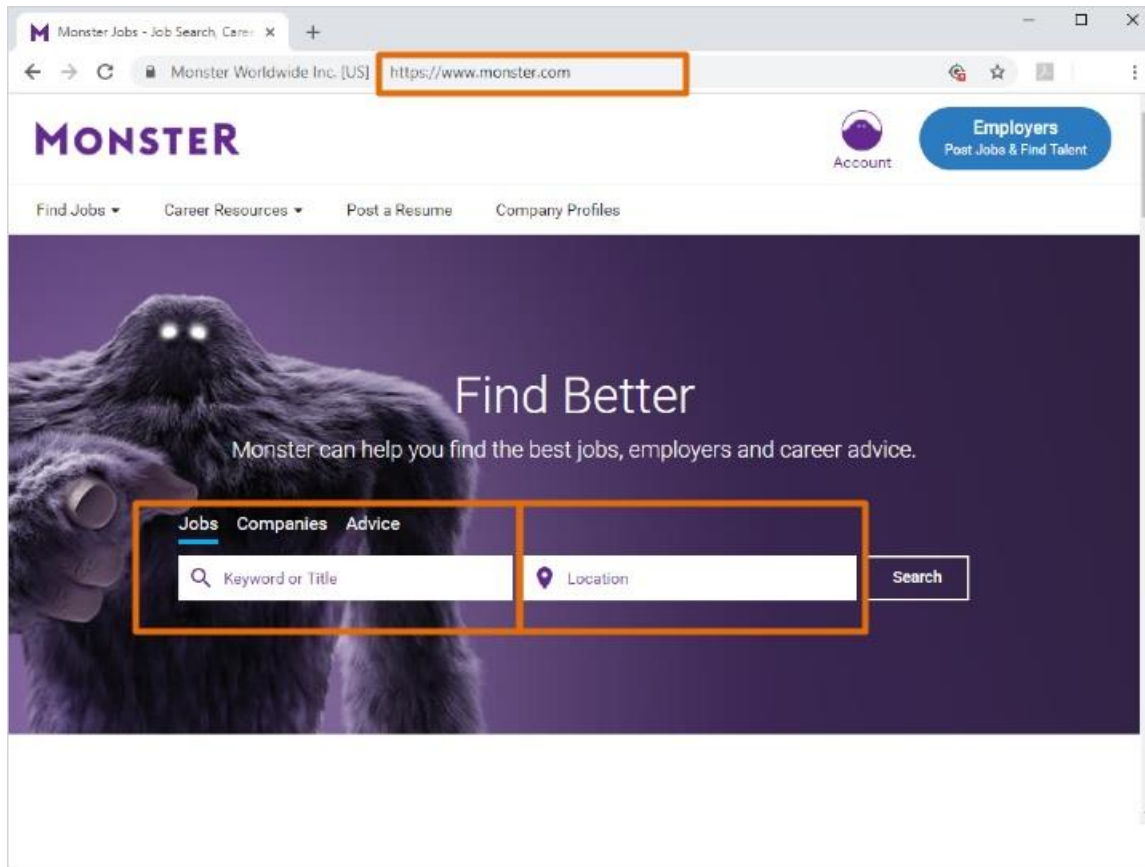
Monster Jobs - Job Search, Care ×

Monster Worldwide Inc. [US] https://www.monster.com

MONSTER

Account

Employers
Post Jobs & Find Talent

Find Jobs ▾ Career Resources ▾ Post a Resume Company Profiles

Find Better

Monster can help you find the best jobs, employers and career advice.

Jobs Companies Advice

Keyword or Title

Location

Search